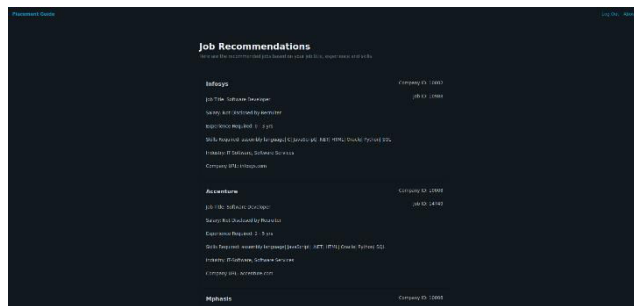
Placement Guide

Log Out   Abt

Job Recommendations

Here are the recommended jobs based on your job title, experience and skills

Infosys

Company ID: 10003

Job ID: 10000

Job Title: Software Developer

Salary: Not Disclosed by Recruiter

Experience Required: 0 - 3 yrs

Skills Required: assembly language|C|Java|Script|.NET|HTML|Oracle|Python|SQL

Industry: IT Software, Software Services

Company URL: infosys.com

Accenture

Company ID: 10008

Job ID: 10049

Job Title: Software Developer

Salary: Not Disclosed by Recruiter

Experience Required: 3 - 8 yrs

Skills Required: assembly language|JavaScript|.NET|HTML|Oracle|Python|SQL

Industry: IT Software, Software Services

Company URL: accenture.com

Mphasis

Company ID: 10009